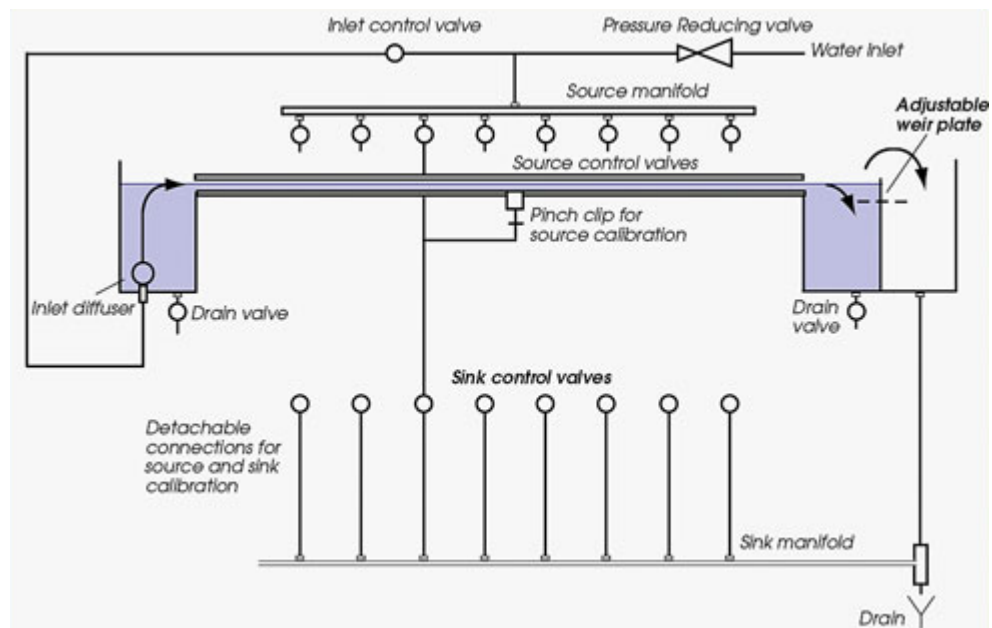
Inlet control valve
Pressure Reducing valve
Water inlet
Source manifold
Adjustable weir plate
Source control valves
Pinch clip for source calibration
Inlet diffuser
Drain valve
Drain valve
Sink control valves
Detachable connections for source and sink calibration
Sink manifold
Drain